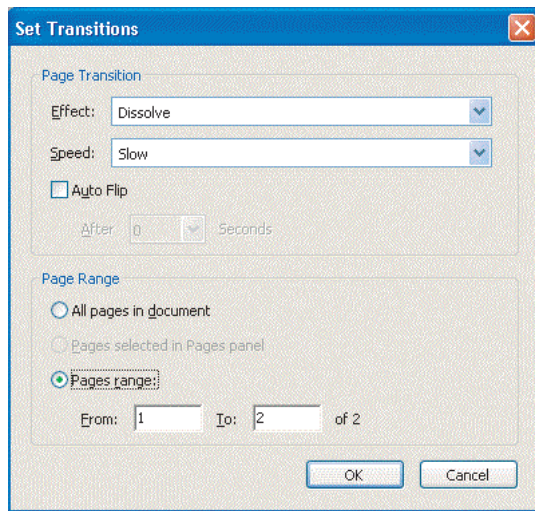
Set Transitions

Page Transition

Effect: Dissolve

Speed: Slow

Auto Flip

After 0 Seconds

Page Range

All pages in document

Pages selected in Pages panel

Pages range:

From: 1 To: 2 of 2

OK Cancel